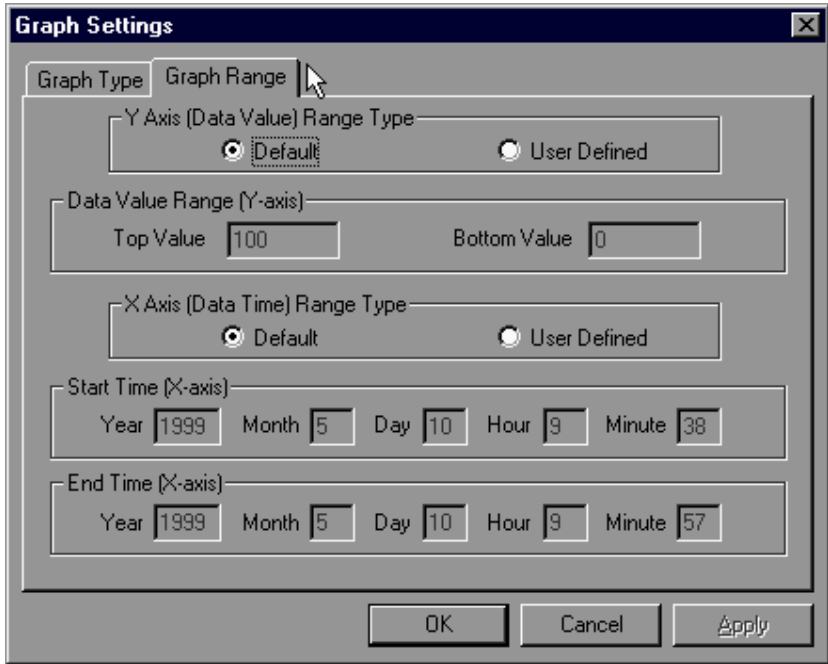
Graph Settings

Graph Type | Graph Range

Y Axis (Data Value) Range Type
Default
User Defined

Data Value Range (Y-axis)
Top Value 100
Bottom Value 0

X Axis (Data Time) Range Type
Default
User Defined

Start Time (X-axis)
Year 1999 Month 5 Day 10 Hour 9 Minute 38

End Time (X-axis)
Year 1999 Month 5 Day 10 Hour 9 Minute 57

OK
Cancel
Apply